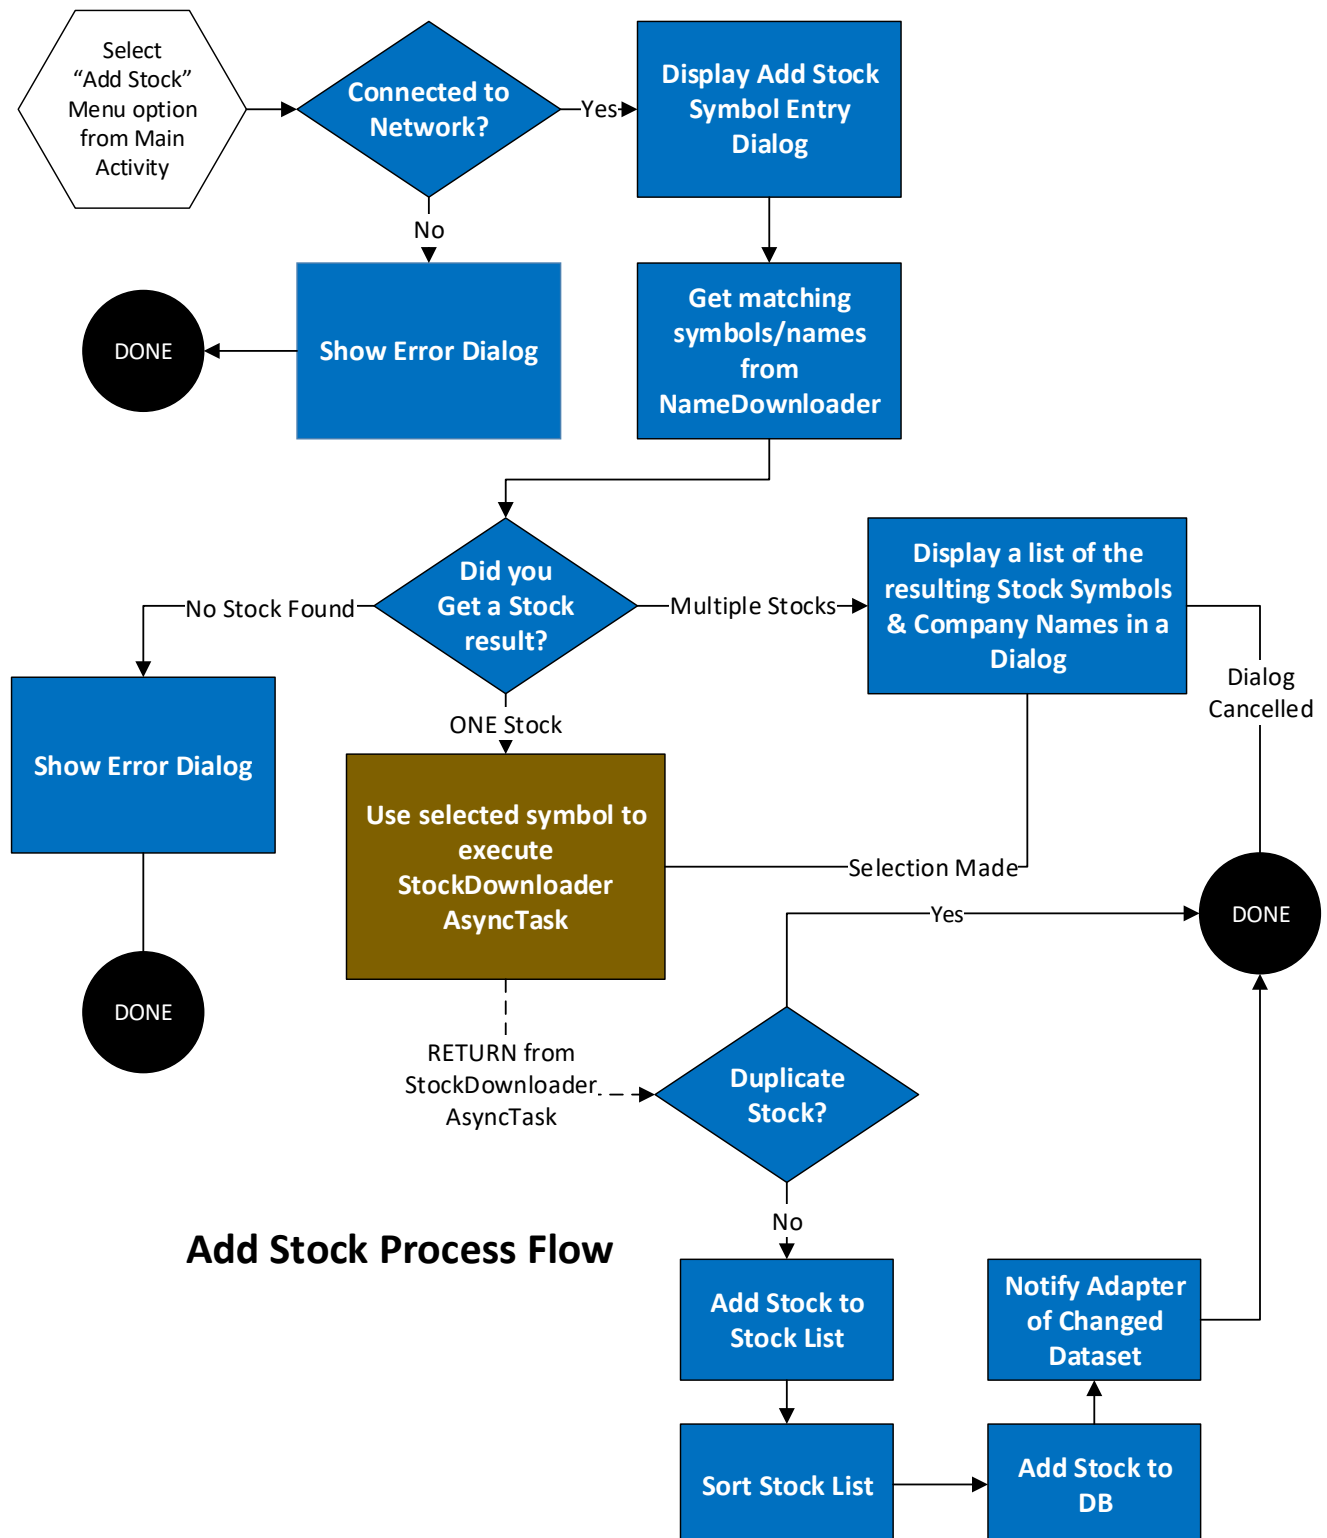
Select “Add Stock” Menu option from Main Activity

Connected to Network?

Yes

Display Add Stock Symbol Entry Dialog

No

Show Error Dialog

DONE

Get matching symbols/names from NameDownloader

No Stock Found

Did you Get a Stock result?

Multiple Stocks

Display a list of the resulting Stock Symbols & Company Names in a Dialog

Dialog Cancelled

Show Error Dialog

ONE Stock

Use selected symbol to execute StockDownloader AsyncTask

Selection Made

DONE

Yes

DONE

RETURN from StockDownloader AsyncTask

Duplicate Stock?

No

Add Stock Process Flow

Add Stock to Stock List

Notify Adapter of Changed Dataset

Sort Stock List

Add Stock to DB